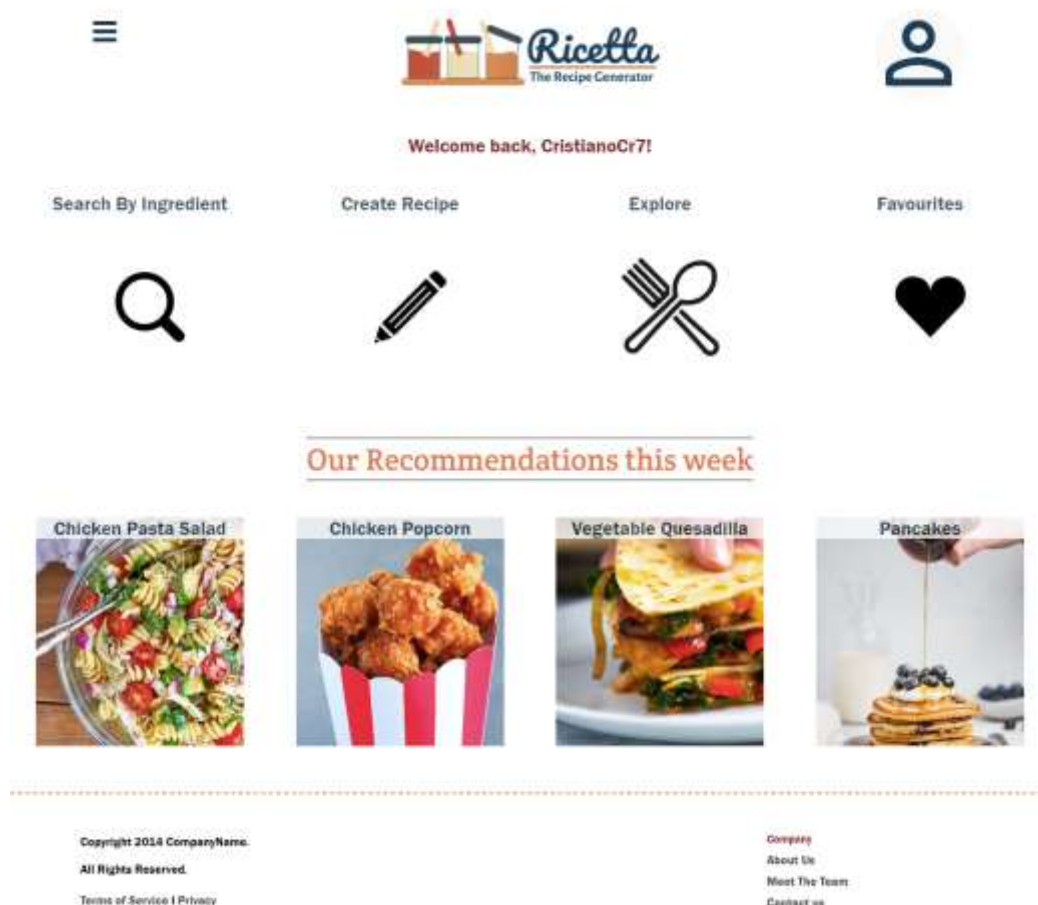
Ricetta
The Recipe Generator

Welcome back, CristianoCr7!

Search By Ingredient

Create Recipe

Explore

Favourites

Our Recommendations this week

Chicken Pasta Salad

Chicken Popcorn

Vegetable Quesadilla

Pancakes

Copyright 2014 CompanyName.

All Rights Reserved.

Terms of Service | Privacy

Company

About Us

Meet The Team

Contact us